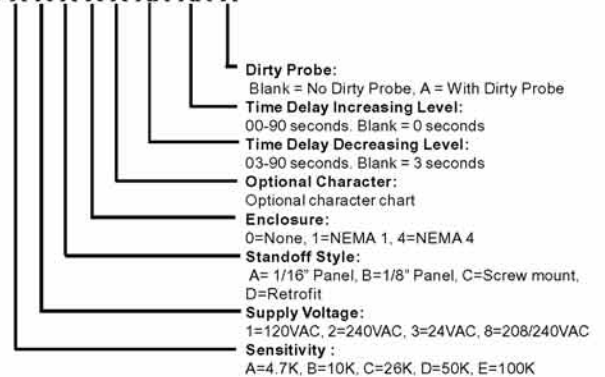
Dirty Probe:
Blank = No Dirty Probe, A = With Dirty Probe

Time Delay Increasing Level:
00-90 seconds. Blank = 0 seconds

Time Delay Decreasing Level:
03-90 seconds. Blank = 3 seconds

Optional Character:
Optional character chart

Enclosure:
0=None, 1=NEMA 1, 4=NEMA 4

Standoff Style:
A= 1/16" Panel, B=1/8" Panel, C=Screw mount, D=Retrofit

Supply Voltage:
1=120VAC, 2=240VAC, 3=24VAC, 8=208/240VAC

Sensitivity :
A=4.7K, B=10K, C=26K, D=50K, E=100K